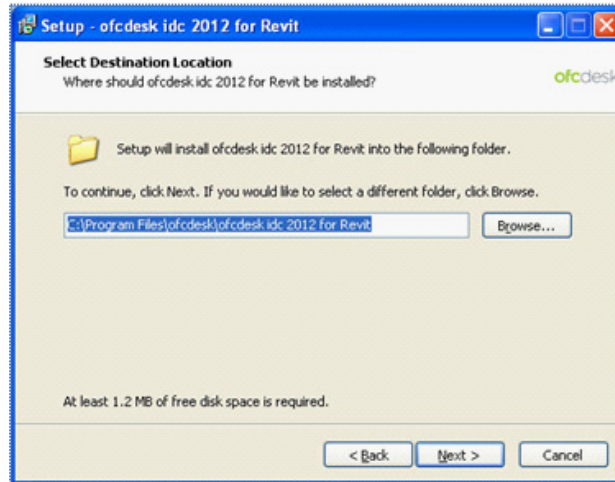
Setup - ofcdesk idc 2012 for Revit

Select Destination Location
Where should ofcdesk idc 2012 for Revit be installed?

ofcdesk

Setup will install ofcdesk idc 2012 for Revit into the following folder.

To continue, click Next. If you would like to select a different folder, click Browse.

C:\Program Files\ofcdesk\ofcdesk idc 2012 for Revit

Browse...

At least 1.2 MB of free disk space is required.

< Back

Next >

Cancel